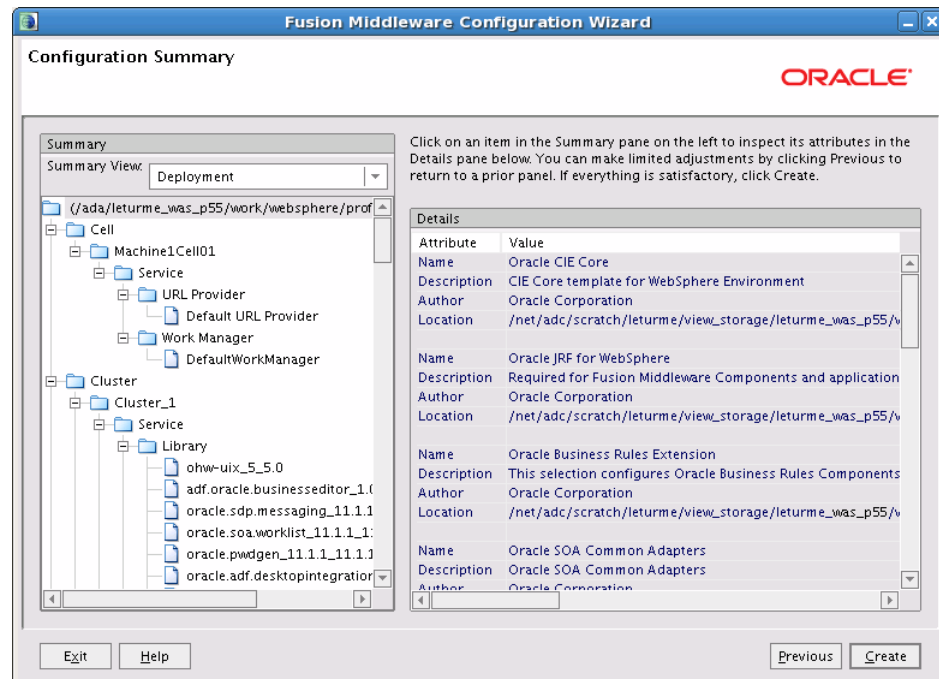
Fusion Middleware Configuration Wizard

Configuration Summary

ORACLE

Summary

Summary View: Deployment

(/ada/leturme_was_p55/work/websphere/prof

Cell

Machine1Cell01

Service

URL Provider

Default URL Provider

Work Manager

DefaultWorkManager

Cluster

Cluster_1

Service

Library

ohw-uix_5_5.0

adf.oracle.businesseditor_1.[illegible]

oracle.sdp.messaging_11.1.1

oracle.soa.worklist_11.1.1_1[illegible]

oracle.pwdgen_11.1.1_11.1.1

oracle.adf.desktopintegration

Click on an item in the Summary pane on the left to inspect its attributes in the Details pane below. You can make limited adjustments by clicking Previous to return to a prior panel. If everything is satisfactory, click Create.

Details

| Attribute | Value |
|---|---|
| Name | Oracle CIE Core |
| Description | CIE Core template for WebSphere Environment |
| Author | Oracle Corporation |
| Location | /net/adc/scratch/leturme/view_storage/leturme_was_p55/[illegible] |
| | |
| Name | Oracle JRF for WebSphere |
| Description | Required for Fusion Middleware Components and application |
| Author | Oracle Corporation |
| Location | /net/adc/scratch/leturme/view_storage/leturme_was_p55/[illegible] |
| | |
| Name | Oracle Business Rules Extension |
| Description | This selection configures Oracle Business Rules Components |
| Author | Oracle Corporation |
| Location | /net/adc/scratch/leturme/view_storage/leturme_was_p55/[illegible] |
| | |
| Name | Oracle SOA Common Adapters |
| Description | Oracle SOA Common Adapters |
| Author | Oracle Corporation |

Exit Help Previous Create